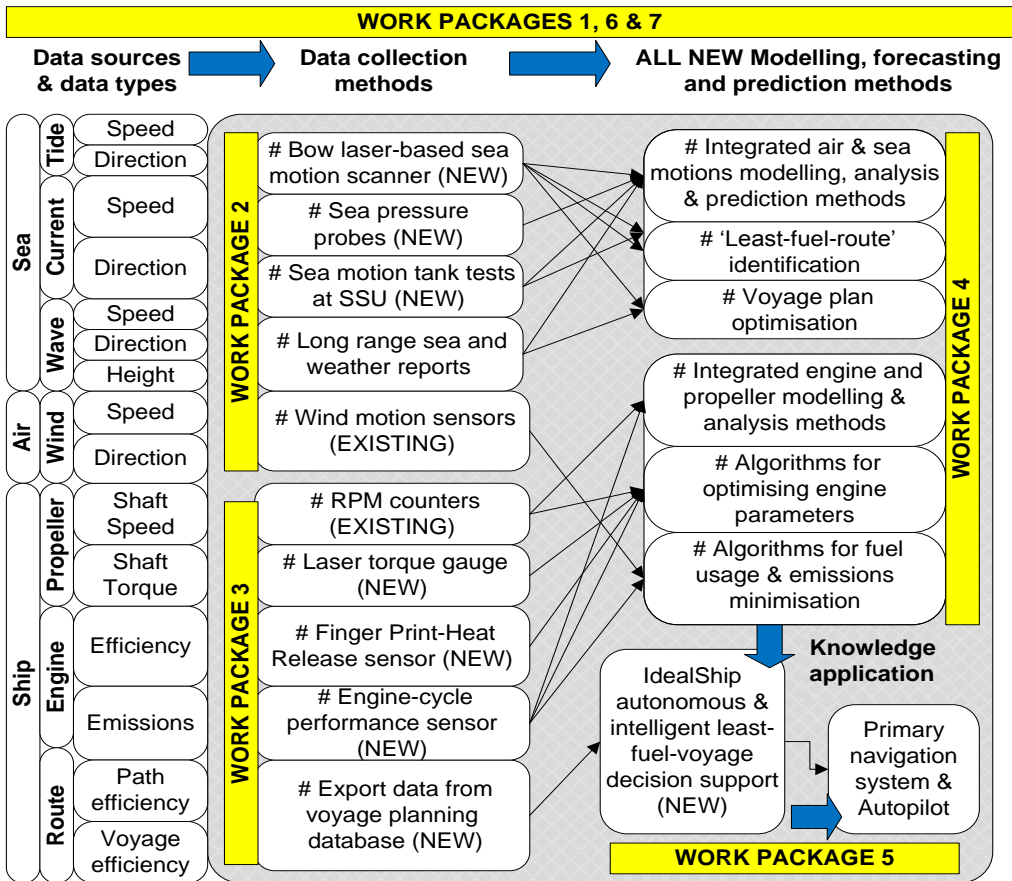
WORK PACKAGES 1, 6 & 7

Data sources & data types

Data collection methods

ALL NEW Modelling, forecasting and prediction methods

Sea
Tide
Speed
Direction
Current
Speed
Direction
Wave
Speed
Direction
Height

Air
Wind
Speed
Direction

Ship
Propeller
Shaft Speed
Shaft Torque
Engine
Efficiency
Emissions
Route
Path efficiency
Voyage efficiency

WORK PACKAGE 2

# Bow laser-based sea motion scanner (NEW)

# Sea pressure probes (NEW)

# Sea motion tank tests at SSU (NEW)

# Long range sea and weather reports

# Wind motion sensors (EXISTING)

WORK PACKAGE 3

# RPM counters (EXISTING)

# Laser torque gauge (NEW)

# Finger Print-Heat Release sensor (NEW)

# Engine-cycle performance sensor (NEW)

# Export data from voyage planning database (NEW)

# Integrated air & sea motions modelling, analysis & prediction methods

# 'Least-fuel-route' identification

# Voyage plan optimisation

# Integrated engine and propeller modelling & analysis methods

# Algorithms for optimising engine parameters

# Algorithms for fuel usage & emissions minimisation

WORK PACKAGE 4

Knowledge application

IdealShip autonomous & intelligent least-fuel-voyage decision support (NEW)

Primary navigation system & Autopilot

WORK PACKAGE 5